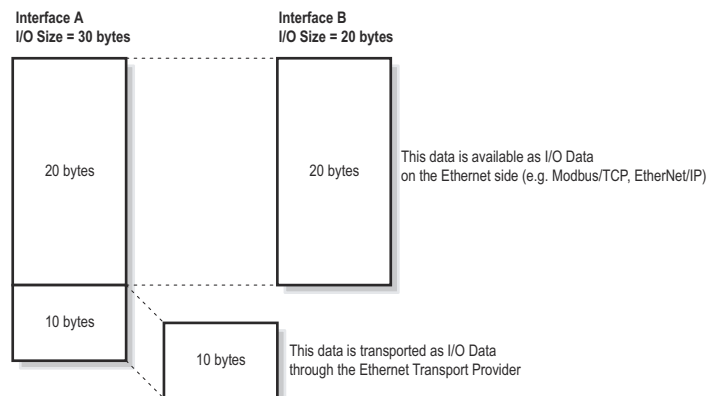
Interface A
I/O Size = 30 bytes

Interface B
I/O Size = 20 bytes

20 bytes

20 bytes

This data is available as I/O Data on the Ethernet side (e.g. Modbus/TCP, EtherNet/IP)

10 bytes

10 bytes

This data is transported as I/O Data through the Ethernet Transport Provider